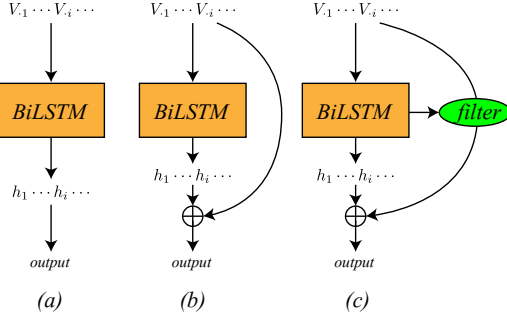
$V_{\cdot 1} \cdots V_{\cdot i} \cdots$

BiLSTM

$h_1 \cdots h_i \cdots$

output

(a)

$V_{\cdot 1} \cdots V_{\cdot i} \cdots$

BiLSTM

$h_1 \cdots h_i \cdots$

$\oplus$

output

(b)

$V_{\cdot 1} \cdots V_{\cdot i} \cdots$

BiLSTM

filter

$h_1 \cdots h_i \cdots$

$\oplus$

output

(c)